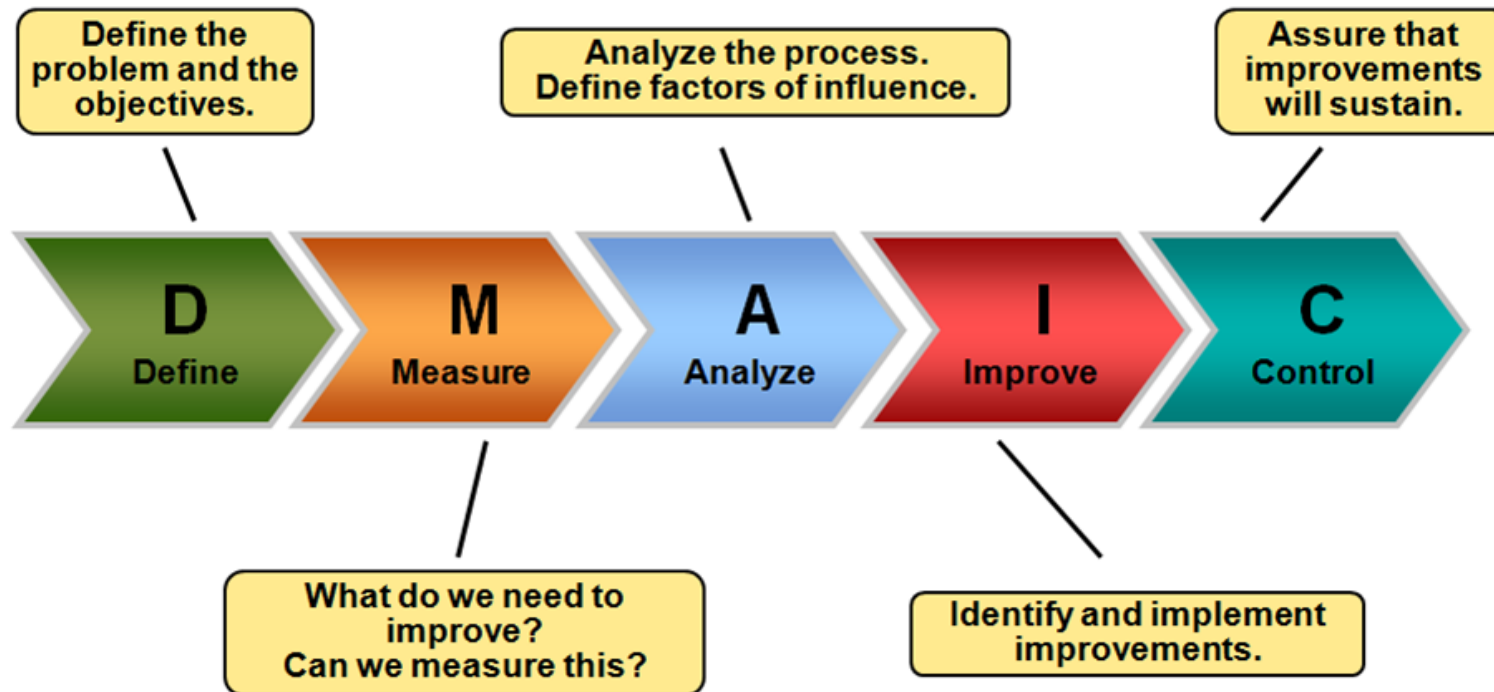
Define the problem and the objectives.

Analyze the process.
Define factors of influence.

Assure that improvements will sustain.

D
Define

M
Measure

A
Analyze

I
Improve

C
Control

What do we need to improve?
Can we measure this?

Identify and implement improvements.